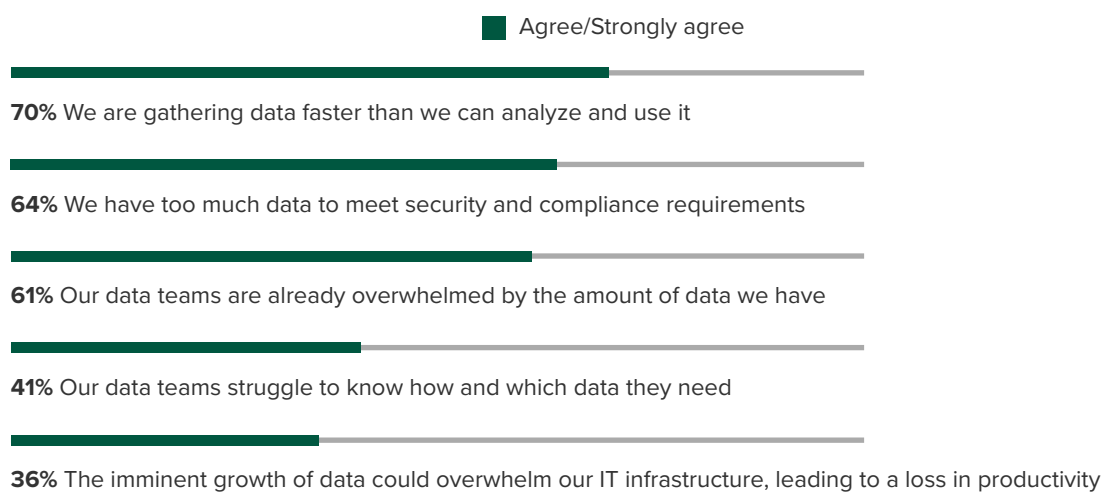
Agree/Strongly agree

**70%** We are gathering data faster than we can analyze and use it

**64%** We have too much data to meet security and compliance requirements

**61%** Our data teams are already overwhelmed by the amount of data we have

**41%** Our data teams struggle to know how and which data they need

**36%** The imminent growth of data could overwhelm our IT infrastructure, leading to a loss in productivity